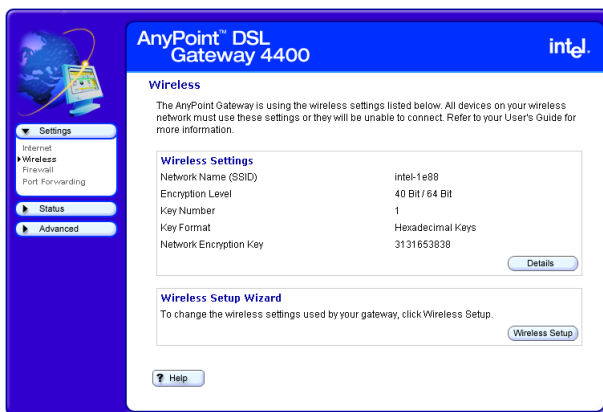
AnyPoint™ DSL Gateway 4400

intel.

Settings
Internet
Wireless
Firewall
Port Forwarding

Status

Advanced

Wireless

The AnyPoint Gateway is using the wireless settings listed below. All devices on your wireless network must use these settings or they will be unable to connect. Refer to your User's Guide for more information.

Wireless Settings

| | |
|---|---|
| Network Name (SSID) | intel-1e88 |
| Encryption Level | 40 Bit / 64 Bit |
| Key Number | 1 |
| Key Format | Hexadecimal Keys |
| Network Encryption Key | 3131653838 |

Details

Wireless Setup Wizard

To change the wireless settings used by your gateway, click Wireless Setup.

Wireless Setup

? Help